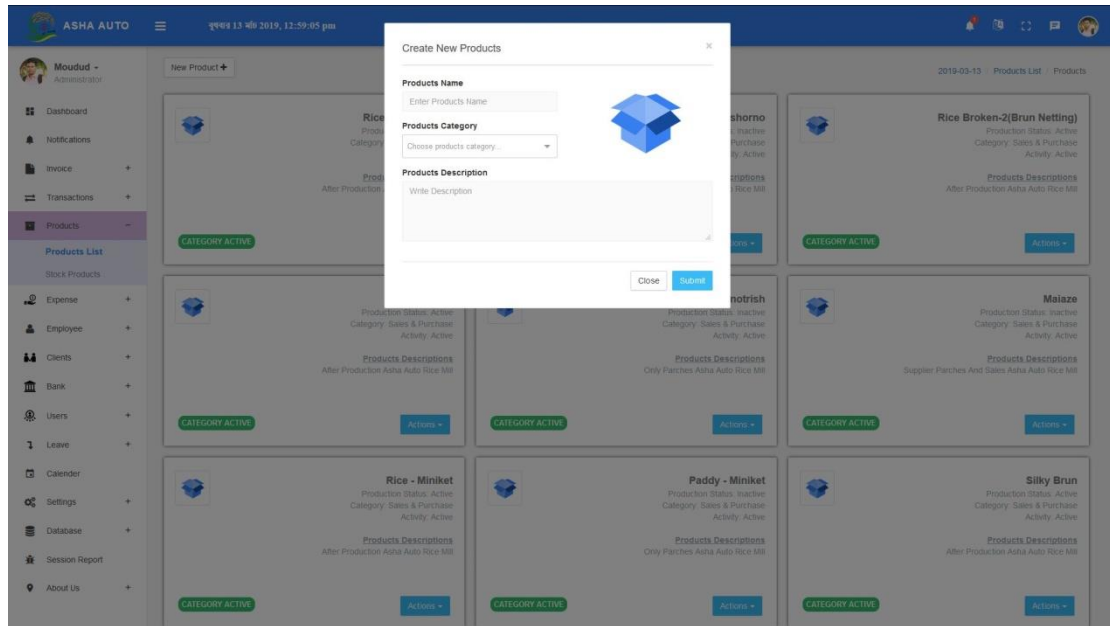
ASHA AUTO

বুধবার 13 মার্চ 2019, 12:59:05 pm

Moudud
Administrator

Dashboard
Notifications
Invoice +
Transactions +
Products −
Products List
Stock Products
Expense +
Employee +
Clients +
Bank +
Users +
Leave +
Calender
Settings +
Database +
Session Report
About Us +

New Product +

2019-03-13 / Products List / Products

Create New Products

Products Name
Enter Products Name

Products Category
Choose products category...

Products Description
Write Description

Close
Submit

Rice
Produ
Category

Produ
After Production

CATEGORY ACTIVE

shorno
Inactive
Purchase
Active

criptions
Rice Mill

Actions

Rice Broken-2(Brun Netting)
Production Status: Active
Category: Sales & Purchase
Activity: Active

Products Descriptions
After Production Asha Auto Rice Mill

CATEGORY ACTIVE
Actions

Production Status: Active
Category: Sales & Purchase
Activity: Active

Products Descriptions
After Production Asha Auto Rice Mill

CATEGORY ACTIVE
Actions

notrish
Production Status: Inactive
Category: Sales & Purchase
Activity: Active

Products Descriptions
Only Parches Asha Auto Rice Mill

CATEGORY ACTIVE
Actions

Maiaze
Production Status: Inactive
Category: Sales & Purchase
Activity: Active

Products Descriptions
Supplier Parches And Sales Asha Auto Rice Mill

CATEGORY ACTIVE
Actions

Rice - Miniket
Production Status: Active
Category: Sales & Purchase
Activity: Active

Products Descriptions
After Production Asha Auto Rice Mill

CATEGORY ACTIVE
Actions

Paddy - Miniket
Production Status: Inactive
Category: Sales & Purchase
Activity: Active

Products Descriptions
Only Parches Asha Auto Rice Mill

CATEGORY ACTIVE
Actions

Silky Brun
Production Status: Active
Category: Sales & Purchase
Activity: Active

Products Descriptions
After Production Asha Auto Rice Mill

CATEGORY ACTIVE
Actions